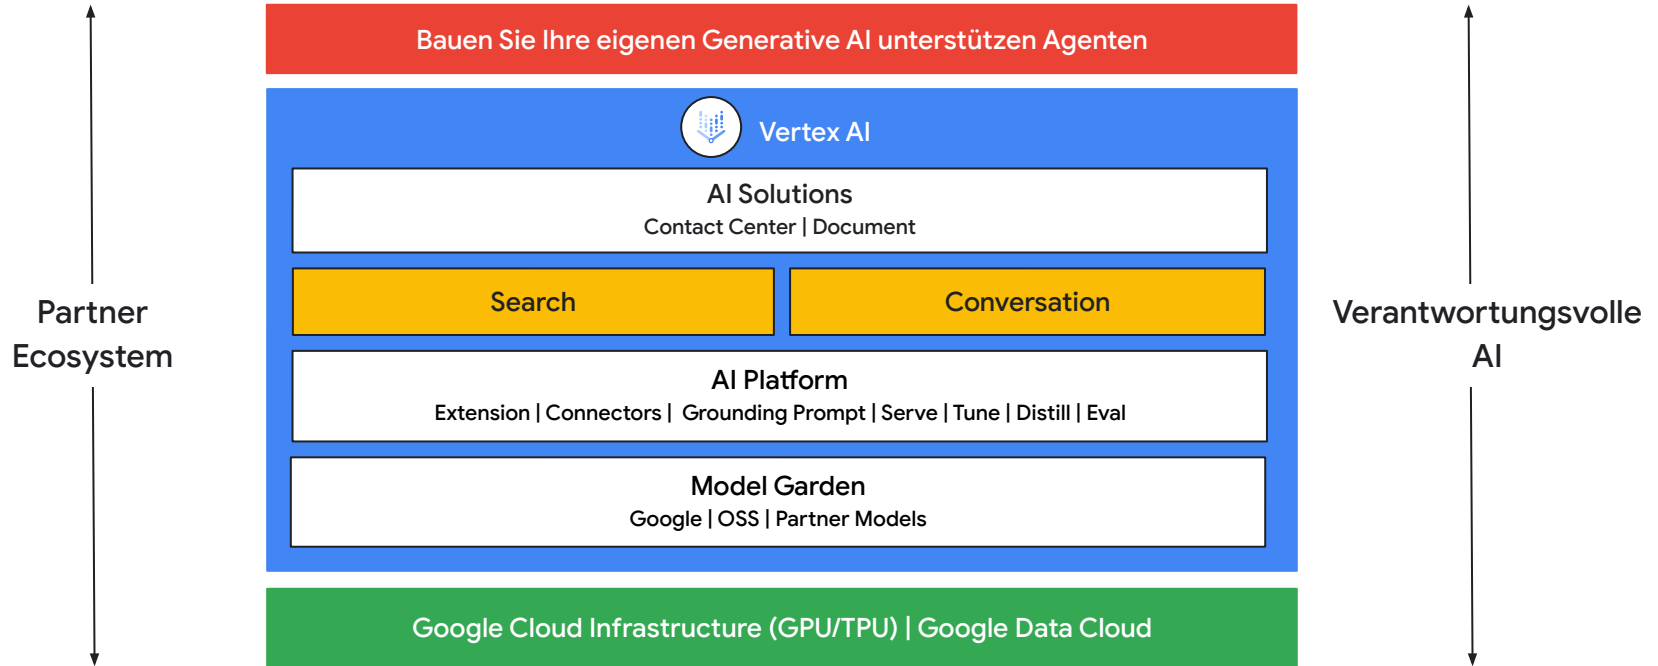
Partner Ecosystem

Bauen Sie Ihre eigenen Generative AI unterstützen Agenten

Vertex AI

AI Solutions
Contact Center | Document

Search

Conversation

AI Platform
Extension | Connectors | Grounding Prompt | Serve | Tune | Distill | Eval

Model Garden
Google | OSS | Partner Models

Google Cloud Infrastructure (GPU/TPU) | Google Data Cloud

Verantwortungsvolle AI